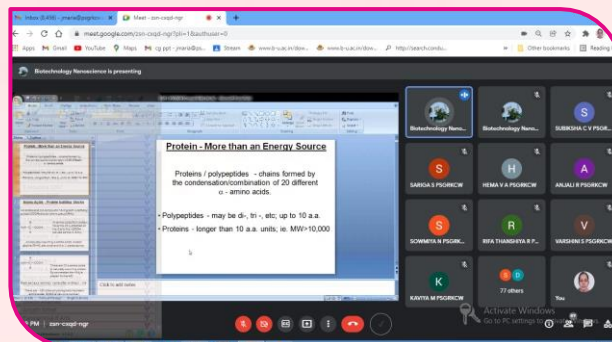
Inbox (8,498) - jmaria@psgrkc...
Meet - zsn-cxqd-ngr
meet.google.com/zsn-cxqd-ngr?pli=1&authuser=0
Apps Gmail YouTube Maps cg ppt - jmaria@psgr... Stream www.b-u.ac.in/dow... www.b-u.ac.in/dow... http://search.condu... Other bookmarks Reading list

Biotechnology Neuroscience is presenting

Protein - More than an Energy Source

Proteins / polypeptides - chains formed by the condensation/combination of 20 different α - amino acids.

• Polypeptides - may be di-, tri -, etc; up to 10 a.a.

• Proteins - longer than 10 a.a. units; ie. MW>10,000

Click to add notes

Biotechnology Neuro...
Biotechnology Neuro...
SUBIKSHA C V PSGR...
SARIGA S PSGRKCW
HEMA V A PSGRKCW
ANJALI R PSGRKCW
SOWMIYA N PSGRK...
RIFA THANSHIYA R P...
VARSHINI S PSGRKCW
KAVIYA M PSGRKCW
77 others
You

PM | zsn-cxqd-ngr

Activate Windows
Go to PC settings to activate Windows.